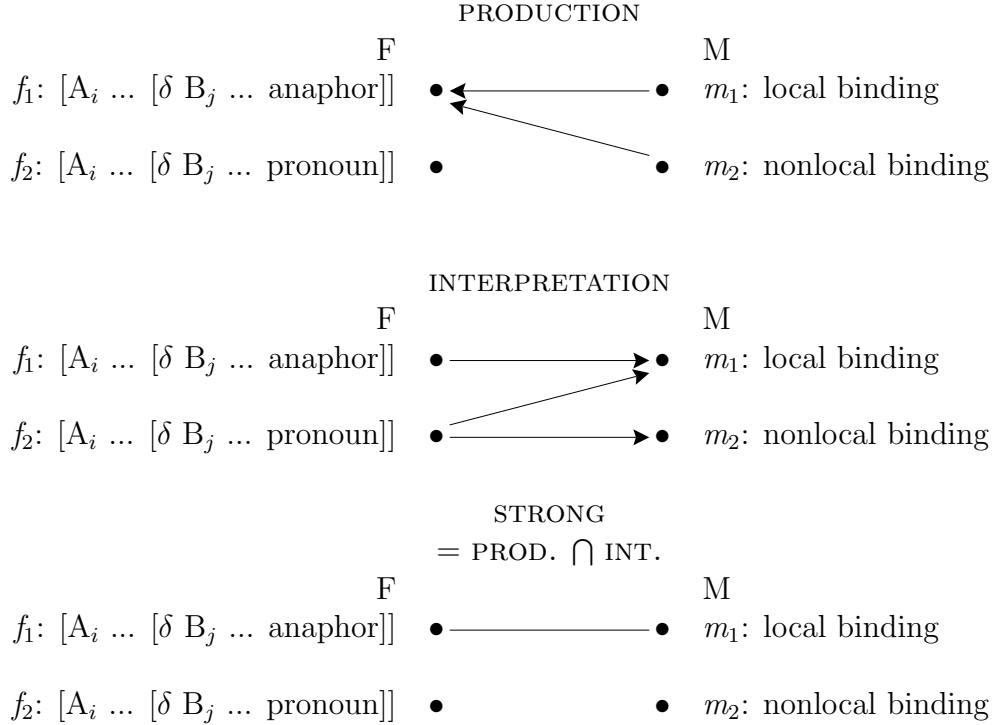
PRODUCTION

F

M

$f_1$: [A$_i$ ... [$\delta$ B$_j$ ... anaphor]]

$m_1$: local binding

$f_2$: [A$_i$ ... [$\delta$ B$_j$ ... pronoun]]

$m_2$: nonlocal binding

INTERPRETATION

F

M

$f_1$: [A$_i$ ... [$\delta$ B$_j$ ... anaphor]]

$m_1$: local binding

$f_2$: [A$_i$ ... [$\delta$ B$_j$ ... pronoun]]

$m_2$: nonlocal binding

STRONG

= PROD. $\bigcap$ INT.

F

M

$f_1$: [A$_i$ ... [$\delta$ B$_j$ ... anaphor]]

$m_1$: local binding

$f_2$: [A$_i$ ... [$\delta$ B$_j$ ... pronoun]]

$m_2$: nonlocal binding